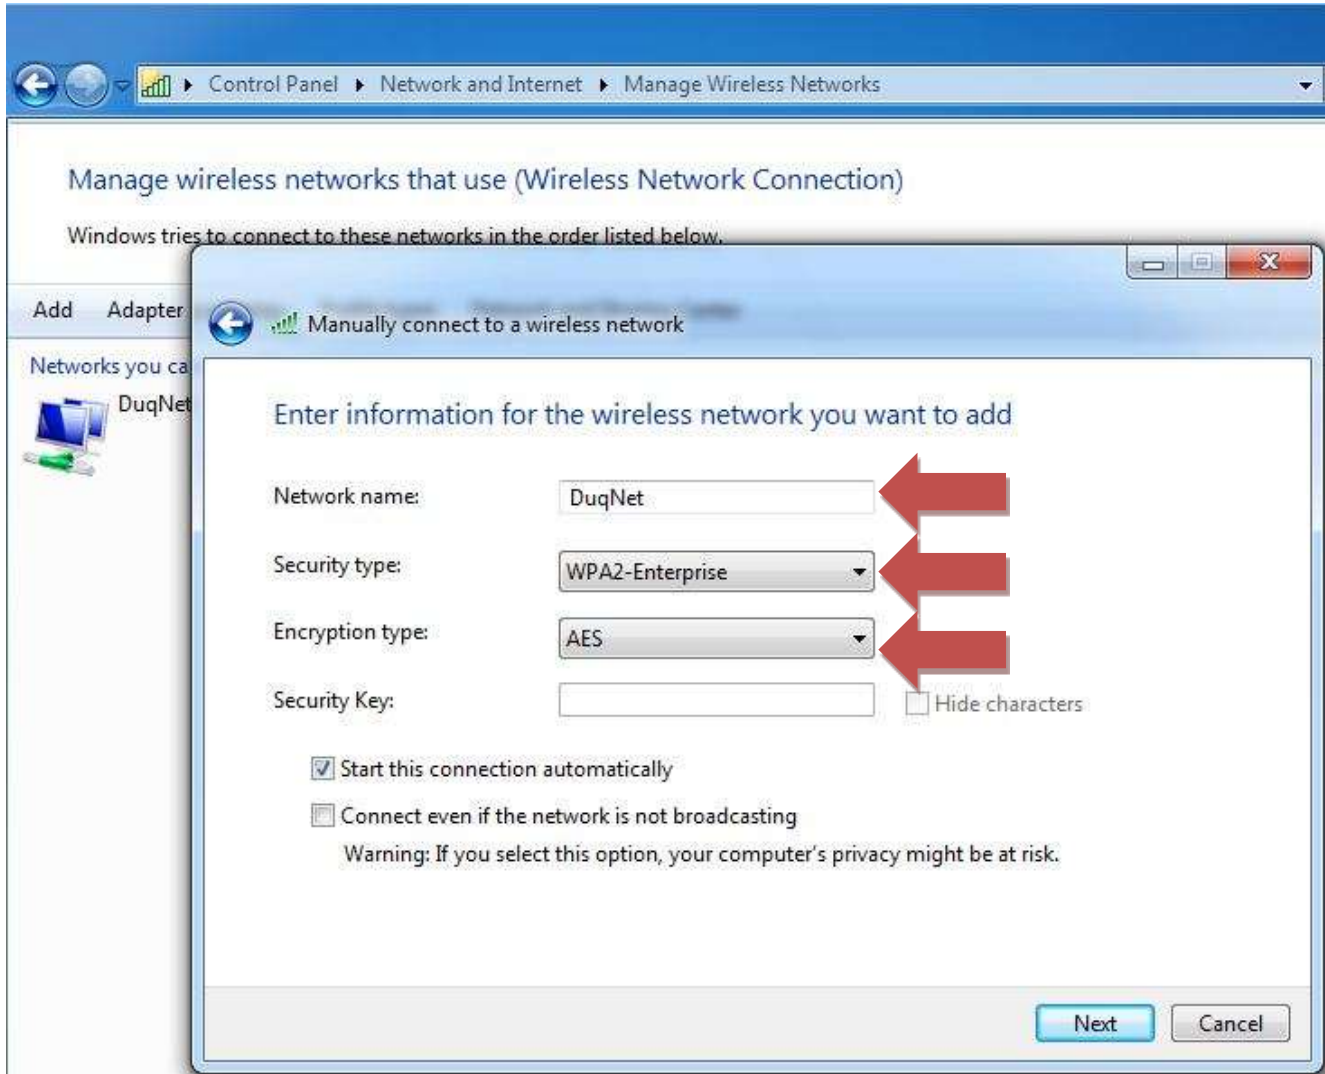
Control Panel ▸ Network and Internet ▸ Manage Wireless Networks

Manage wireless networks that use (Wireless Network Connection)

Windows tries to connect to these networks in the order listed below.

Add Adapter

Networks you ca

DuqNet

Manually connect to a wireless network

Enter information for the wireless network you want to add

Network name: DuqNet

Security type: WPA2-Enterprise

Encryption type: AES

Security Key:

Hide characters

Start this connection automatically

Connect even if the network is not broadcasting

Warning: If you select this option, your computer's privacy might be at risk.

Next Cancel